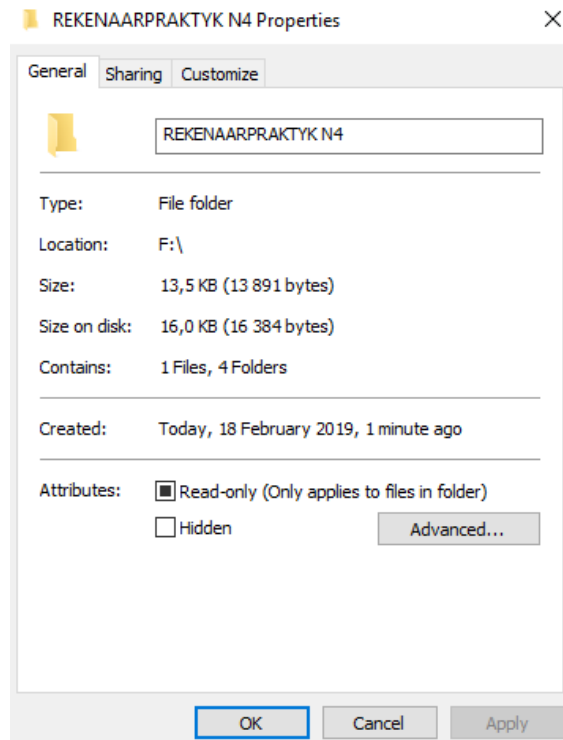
REKENAARPRAKTYK N4 Properties

General | Sharing | Customize

REKENAARPRAKTYK N4

| | |
|---|---|
| Type: | File folder |
| Location: | F:\ |
| Size: | 13,5 KB (13 891 bytes) |
| Size on disk: | 16,0 KB (16 384 bytes) |
| Contains: | 1 Files, 4 Folders |

Created: Today, 18 February 2019, 1 minute ago

Attributes: Read-only (Only applies to files in folder)

Hidden

Advanced...

OK | Cancel | Apply